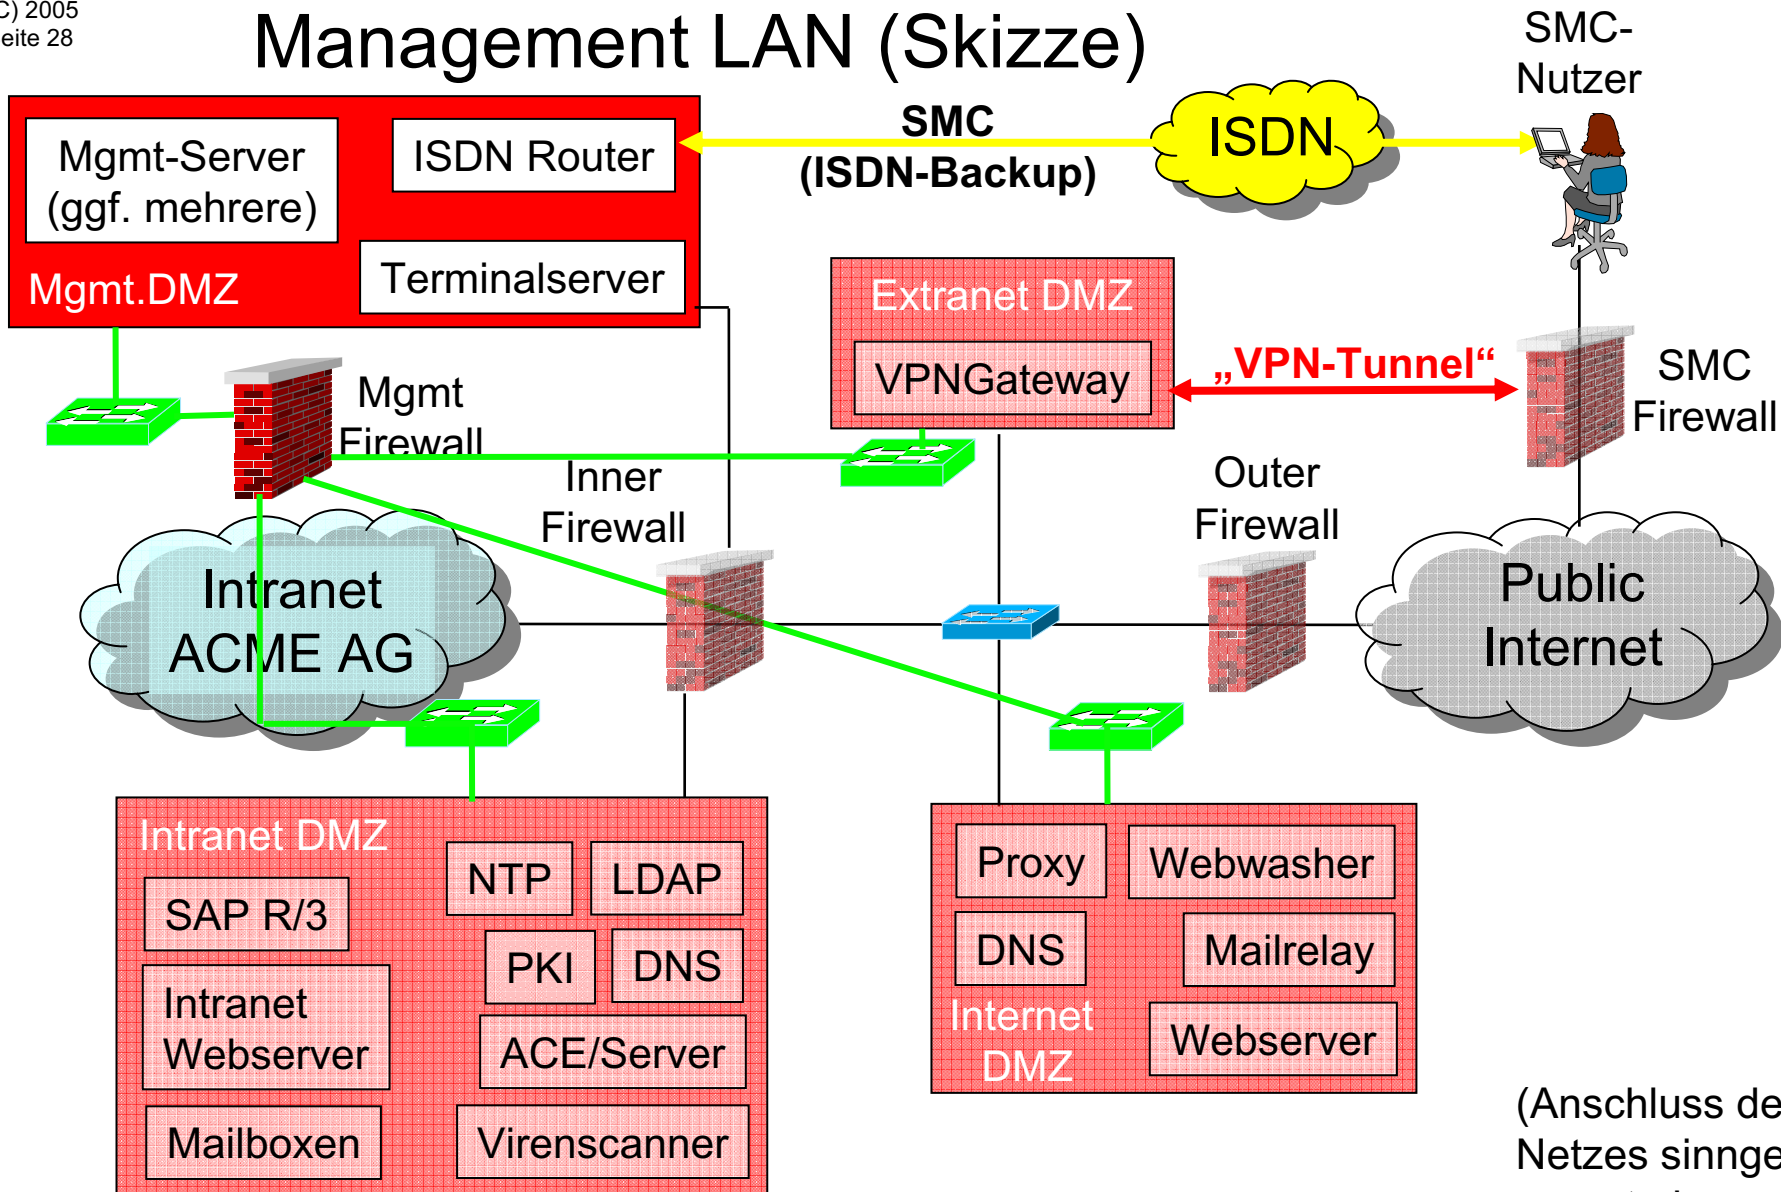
C) 2005
eite 28

Management LAN (Skizze)

SMC-Nutzer

Mgmt-Server (ggf. mehrere)

ISDN Router

Terminalserver

Mgmt.DMZ

SMC (ISDN-Backup)

ISDN

Extranet DMZ

VPNGateway

„VPN-Tunnel“

SMC Firewall

Mgmt Firewall

Inner Firewall

Outer Firewall

Intranet ACME AG

Public Internet

Intranet DMZ

SAP R/3

Intranet Webserver

Mailboxen

NTP

LDAP

PKI

DNS

ACE/Server

Virenscanner

Proxy

Webwasher

DNS

Mailrelay

Internet DMZ

Webserver

(Anschluss de
Netzes sinnge